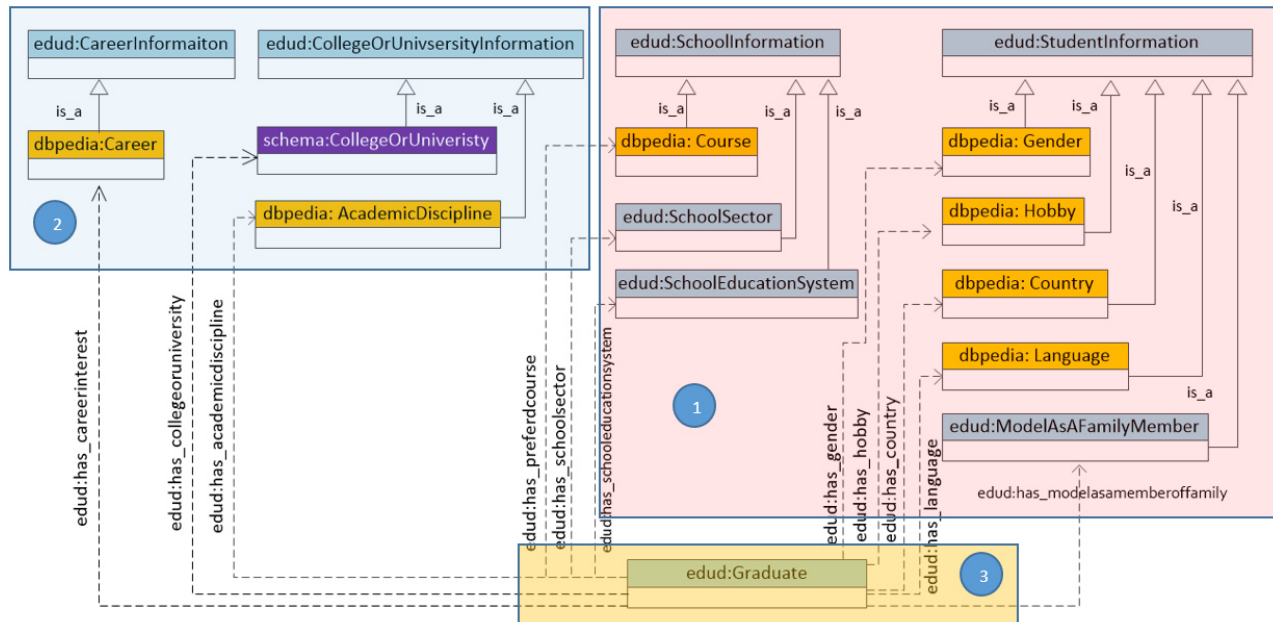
edud:CareerInformaiton

edud:CollegeOrUnivsersityInformation

is_a

is_a

is_a

dbpedia:Career

schema:CollegeOrUniveristy

dbpedia: AcademicDiscipline

2

edud:SchoolInformation

is_a

is_a

is_a

dbpedia: Course

edud:SchoolSector

edud:SchoolEducationSystem

edud:StudentInformation

is_a

is_a

dbpedia: Gender

is_a

dbpedia: Hobby

is_a

dbpedia: Country

dbpedia: Language

is_a

edud:ModelAsAFamilyMember

edud:has_modelasamemberoffamily

1

edud:has_careerinterest

edud:has_collegeoruniversity

edud:has_academicdiscipline

edud:has_preferdcourse

edud:has_schoolsector

edud:has_schooleducationsystem

edud:has_gender

edud:has_hobby

edud:has_country

edud:has_language

edud:Graduate

3